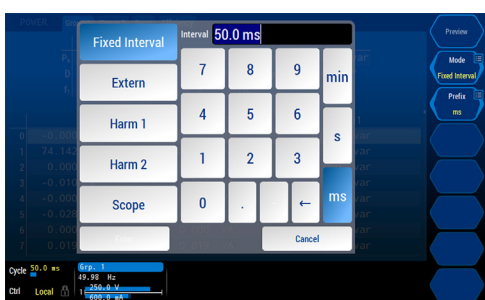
POWER

Fixed Interval

Extern

Harm 1

Harm 2

Scope

Interval 50.0 ms

7 8 9 min

4 5 6 s

1 2 3

0 . ← ms

Cancel

Preview

Mode
Fixed Interval

Prefix
ms

Cycle 50.0 ms

Ctrl Local

Grp. 1
49.98 Hz
250.0 V
600.0 mA